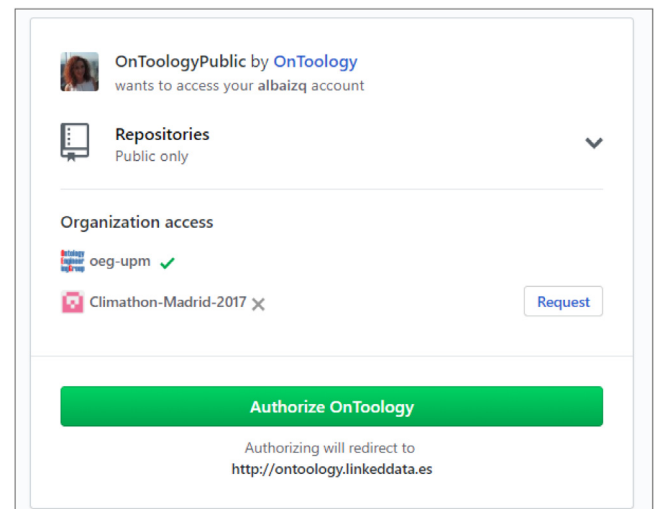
OnToologyPublic by OnToology
wants to access your albaizq account

Repositories
Public only

Organization access

Ontology Engineering Group oeg-upm

Climathon-Madrid-2017

Request

Authorize OnToology

Authorizing will redirect to
http://ontoology.linkeddata.es